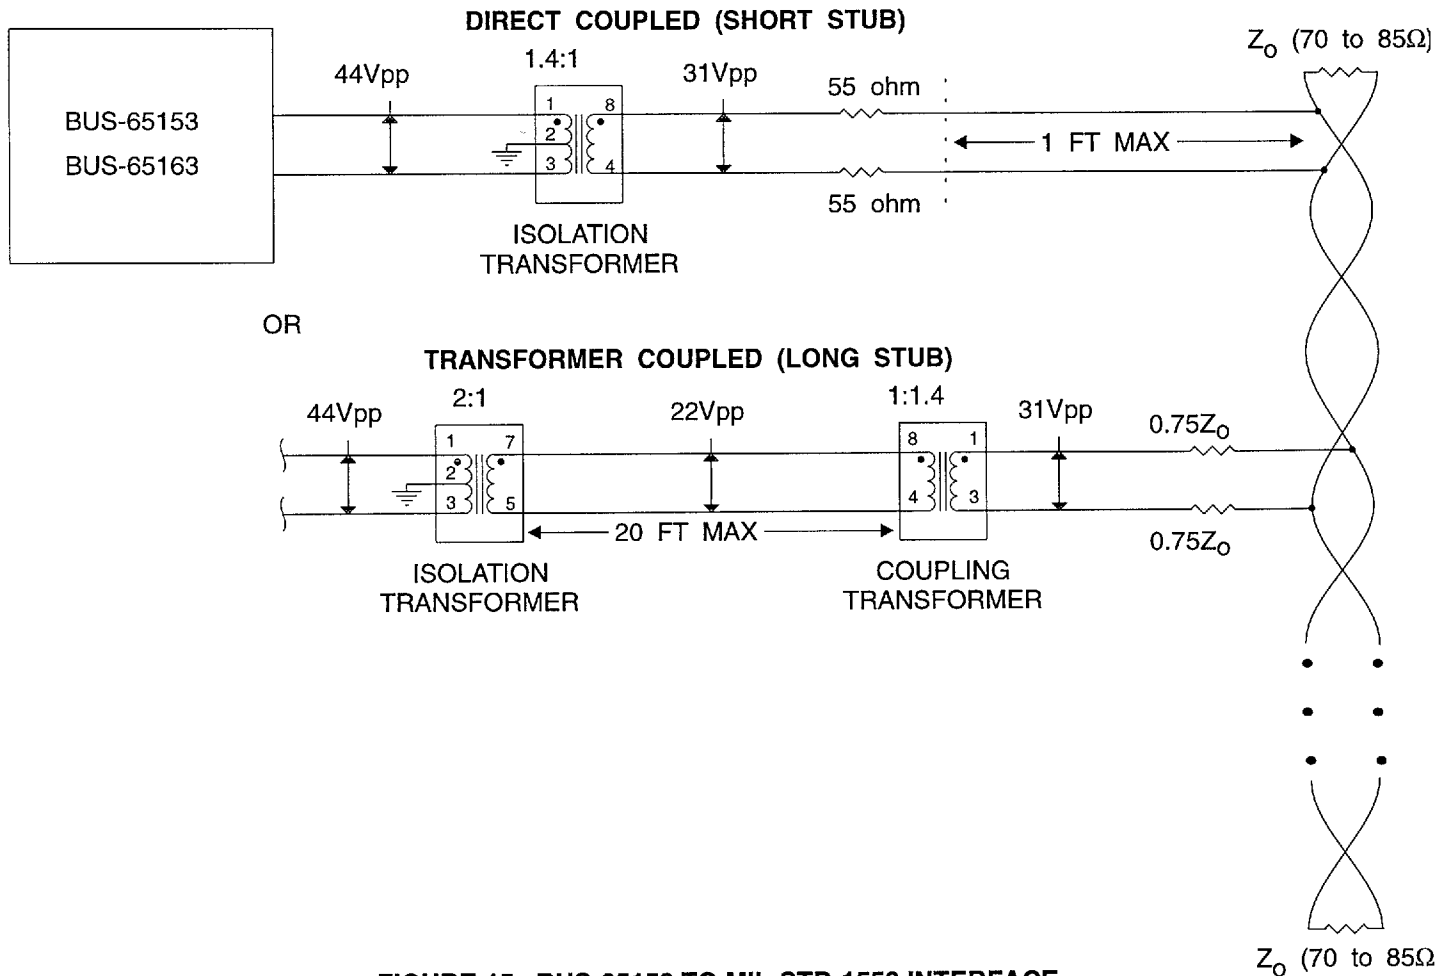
DIRECT COUPLED (SHORT STUB)

BUS-65153
BUS-65163

44Vpp

1.4:1

1 8
2
3 4

31Vpp

55 ohm

55 ohm

1 FT MAX

$Z_O$ (70 to 85Ω)

ISOLATION TRANSFORMER

OR

TRANSFORMER COUPLED (LONG STUB)

44Vpp

2:1

1 7
2
3 5

22Vpp

1:1.4

8 1
4 3

31Vpp

$0.75Z_O$

$0.75Z_O$

20 FT MAX

ISOLATION TRANSFORMER

COUPLING TRANSFORMER

$Z_O$ (70 to 85Ω

FIGURE 15. BUS-65153 TO MIL-STD-1553 INTERFACE